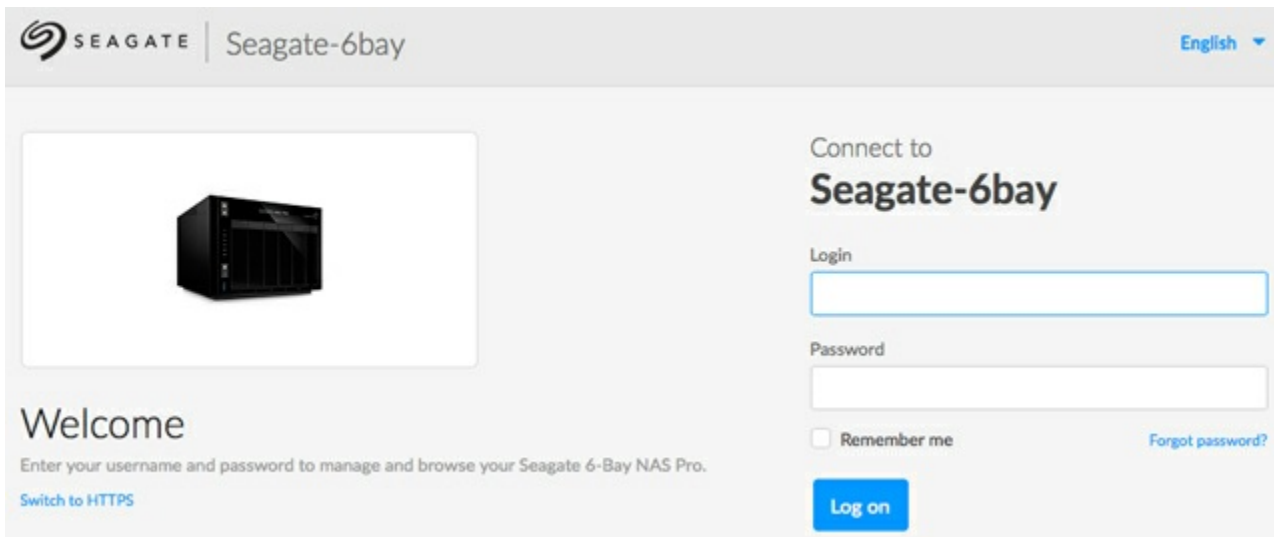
SEAGATE Seagate-6bay

English

Welcome

Enter your username and password to manage and browse your Seagate 6-Bay NAS Pro.

Switch to HTTPS

Connect to

Seagate-6bay

Login

Password

Remember me

Forgot password?

Log on